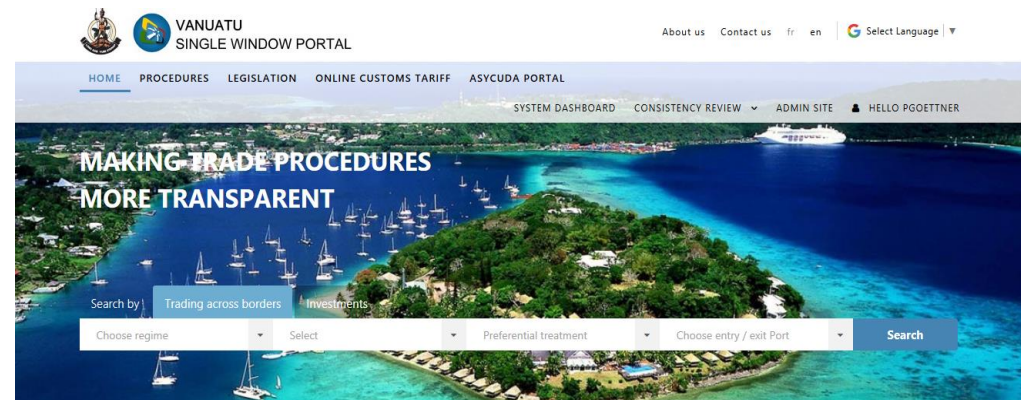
VANUATU
SINGLE WINDOW PORTAL

About us Contact us fr en Select Language ▼

HOME PROCEDURES LEGISLATION ONLINE CUSTOMS TARIFF ASYCUDA PORTAL

SYSTEM DASHBOARD CONSISTENCY REVIEW ⌄ ADMIN SITE HELLO PGOETTNER

MAKING TRADE PROCEDURES MORE TRANSPARENT

Search by Trading across borders Investments

Choose regime
Select
Preferential treatment
Choose entry / exit Port
Search